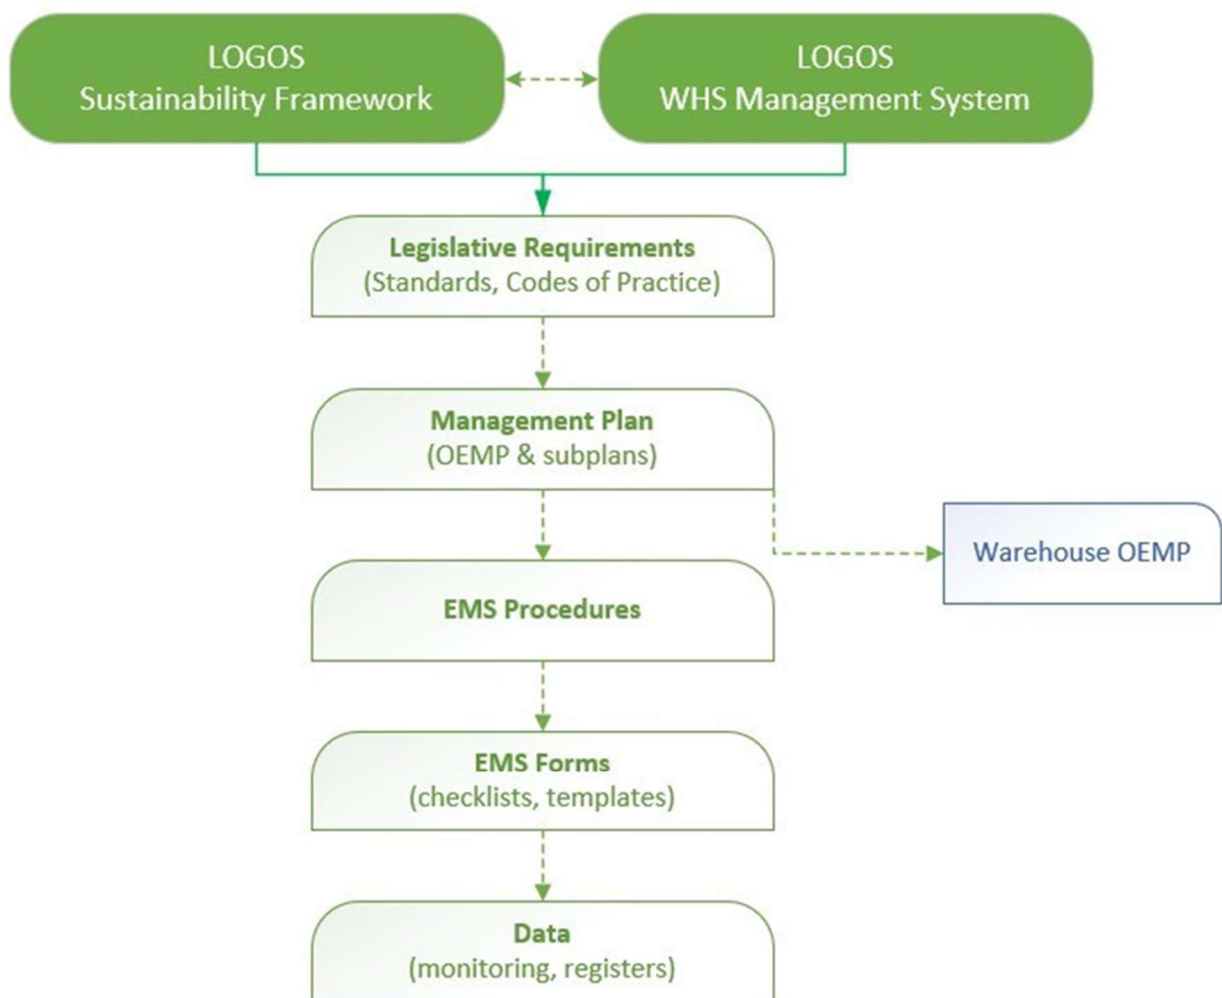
LOGOS
Sustainability Framework

LOGOS
WHS Management System

Legislative Requirements
(Standards, Codes of Practice)

Management Plan
(OEMP & subplans)

Warehouse OEMP

EMS Procedures

EMS Forms
(checklists, templates)

Data
(monitoring, registers)